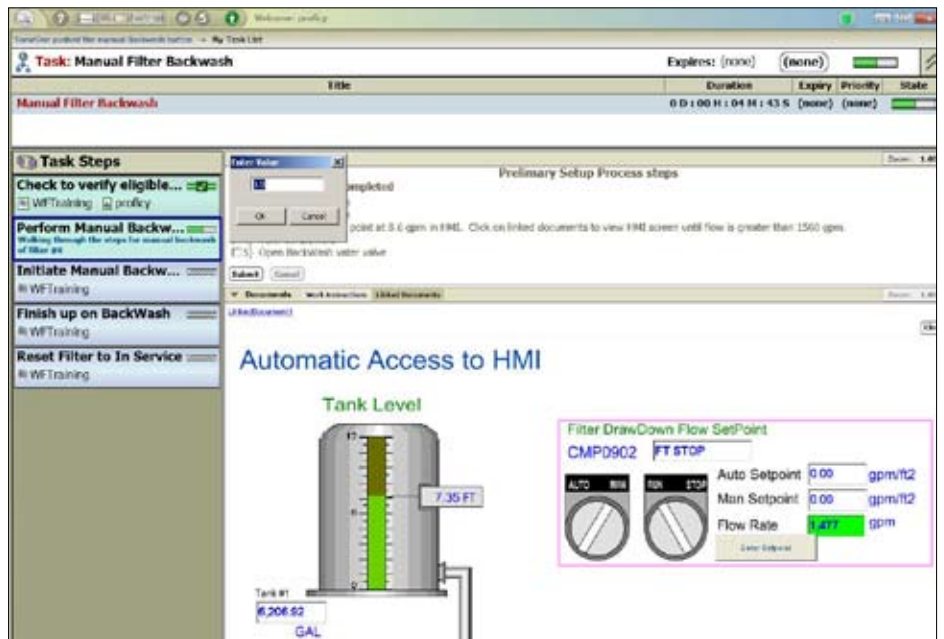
Welcome: proficy

Task: Manual Filter Backwash

Expires: (none) (none)

| Title | Duration | Expiry | Priority | State |
|---|---|---|---|---|
| Manual Filter Backwash | 0 D : 00 H : 04 M : 43 S | (none) | (none) | |

Task Steps

Check to verify eligible...
WFTraining proficy

Perform Manual Backw...
Walking through the steps for manual backwash of filter #4

Initiate Manual Backw...
WFTraining

Finish up on BackWash
WFTraining

Reset Filter to In Service
WFTraining

Enter Value
OK Cancel

Prelimary Setup Process steps

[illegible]mpleted

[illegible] point at 5.6 gpm in HMI. Click on linked documents to view HMI screen until flow is greater than 1560 gpm.

Open Backwash water valve

Submit Cancel

Documents Work Instructions Linked Documents

Automatic Access to HMI

Tank Level

7.35 FT

Tank #1
6,206.92
GAL

Filter DrawDown Flow SetPoint
CMP0902 FT STOP
AUTO MAN RUN STOP
Auto Setpoint 0.00 gpm/ft2
Man Setpoint 0.00 gpm/ft2
Flow Rate 1,477 gpm
Enter Setpoint